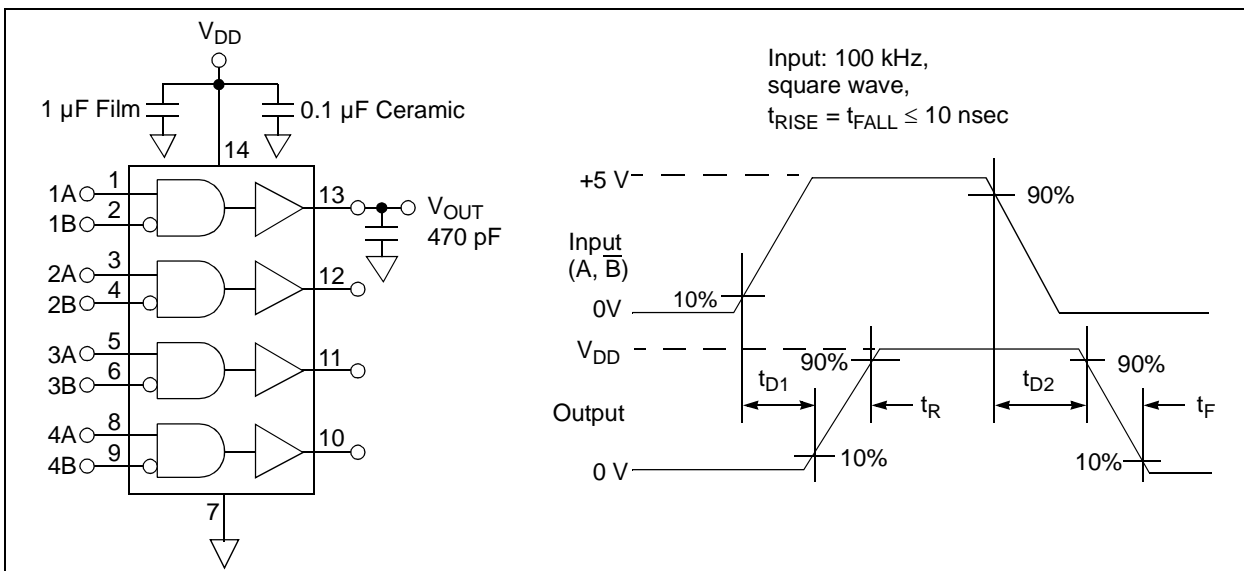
$V_{DD}$

1 µF Film

0.1 µF Ceramic

14

1A 1
1B 2
2A 3
2B 4
3A 5
3B 6
4A 8
4B 9

13 $V_{OUT}$ 470 pF
12
11
10
7

Input: 100 kHz, square wave, $t_{RISE} = t_{FALL} \leq 10$ nsec

+5 V

90%

Input (A, $\overline{B}$)

10%

0V

$V_{DD}$

90%

90%

$t_{D1}$

$t_R$

$t_{D2}$

$t_F$

Output

10%

10%

0 V